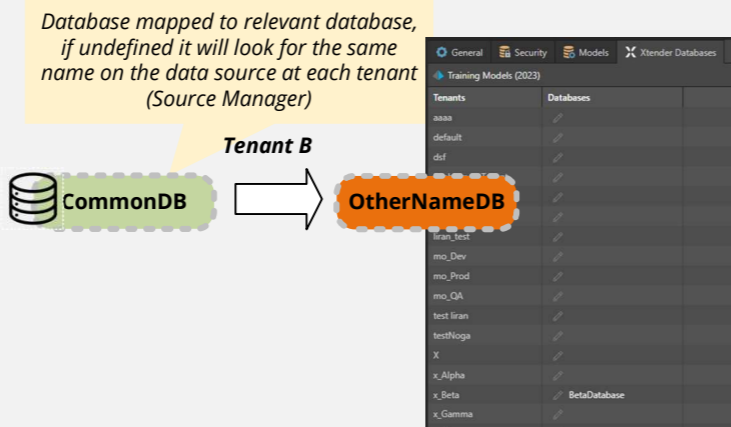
Database mapped to relevant database, if undefined it will look for the same name on the data source at each tenant (Source Manager)

Tenant B

CommonDB

OtherNameDB

General | Security | Models | Xtender Databases

Training Models (2023)

| Tenants | Databases |
|---|---|
| aaaa | |
| default | |
| dsf | |
| | |
| | |
| liran_test | |
| mo_Dev | |
| mo_Prod | |
| mo_QA | |
| test liran | |
| testNoga | |
| X | |
| x_Alpha | |
| x_Beta | BetaDatabase |
| x_Gamma | |